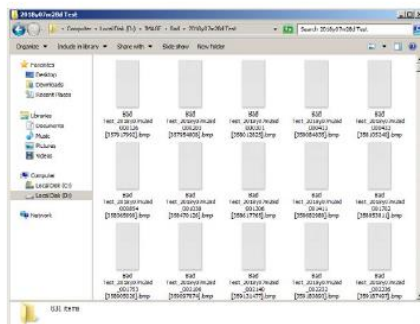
2018y07m28d Test

Computer › Local Disk (D:) › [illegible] › Bad › 2018y07m28d Test

Search 2018y07m28d Test

Organize ▾ Include in library ▾ Share with ▾ Slide show New folder

Favorites
Desktop
Downloads
Recent Places

Libraries
Documents
Music
Pictures
Videos

Computer
Local Disk (C:)
Local Disk (D:)

Network

Bad
Test_Analysis_Model
000126
[1579.07960].bmp

Bad
Test_Analysis_Model
000285
[1579.84800].bmp

Bad
Test_Analysis_Model
000301
[1580.12620].bmp

Bad
Test_Analysis_Model
000413
[1580.84650].bmp

Bad
Test_Analysis_Model
000423
[1581.05340].bmp

Bad
Test_Analysis_Model
000654
[1583.65860].bmp

Bad
Test_Analysis_Model
001038
[1584.76120].bmp

Bad
Test_Analysis_Model
001206
[1585.67780].bmp

Bad
Test_Analysis_Model
001284
[1585.82980].bmp

Bad
Test_Analysis_Model
001389
[1586.55910].bmp

Bad
Test_Analysis_Model
001753
[1588.60530].bmp

Bad
Test_Analysis_Model
001834
[1588.97640].bmp

Bad
Test_Analysis_Model
001946
[1591.31470].bmp

Bad
Test_Analysis_Model
002022
[1591.80580].bmp

Bad
Test_Analysis_Model
002236
[1591.87480].bmp

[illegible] items